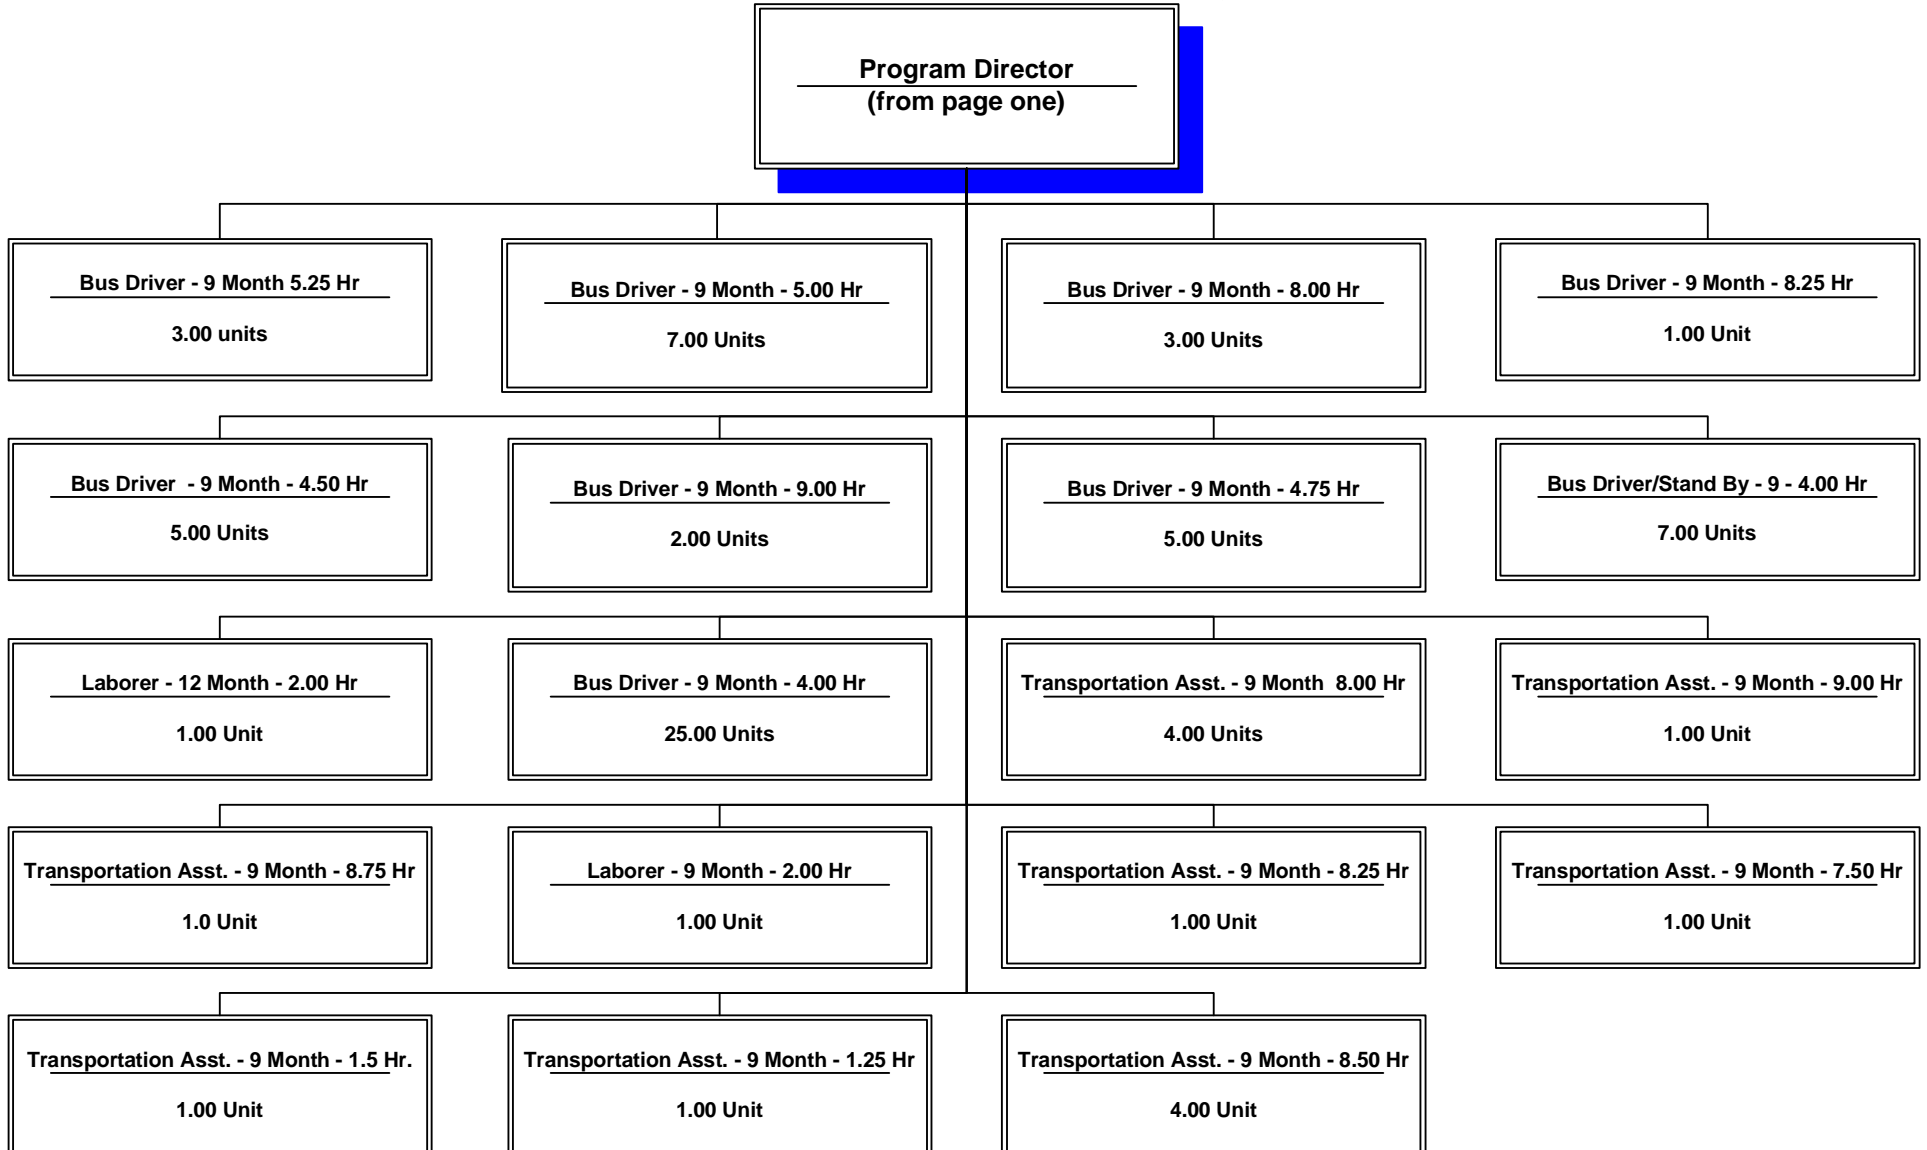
Program Director
(from page one)

Bus Driver - 9 Month 5.25 Hr
3.00 units

Bus Driver - 9 Month - 5.00 Hr
7.00 Units

Bus Driver - 9 Month - 8.00 Hr
3.00 Units

Bus Driver - 9 Month - 8.25 Hr
1.00 Unit

Bus Driver - 9 Month - 4.50 Hr
5.00 Units

Bus Driver - 9 Month - 9.00 Hr
2.00 Units

Bus Driver - 9 Month - 4.75 Hr
5.00 Units

Bus Driver/Stand By - 9 - 4.00 Hr
7.00 Units

Laborer - 12 Month - 2.00 Hr
1.00 Unit

Bus Driver - 9 Month - 4.00 Hr
25.00 Units

Transportation Asst. - 9 Month 8.00 Hr
4.00 Units

Transportation Asst. - 9 Month - 9.00 Hr
1.00 Unit

Transportation Asst. - 9 Month - 8.75 Hr
1.0 Unit

Laborer - 9 Month - 2.00 Hr
1.00 Unit

Transportation Asst. - 9 Month - 8.25 Hr
1.00 Unit

Transportation Asst. - 9 Month - 7.50 Hr
1.00 Unit

Transportation Asst. - 9 Month - 1.5 Hr.
1.00 Unit

Transportation Asst. - 9 Month - 1.25 Hr
1.00 Unit

Transportation Asst. - 9 Month - 8.50 Hr
4.00 Unit